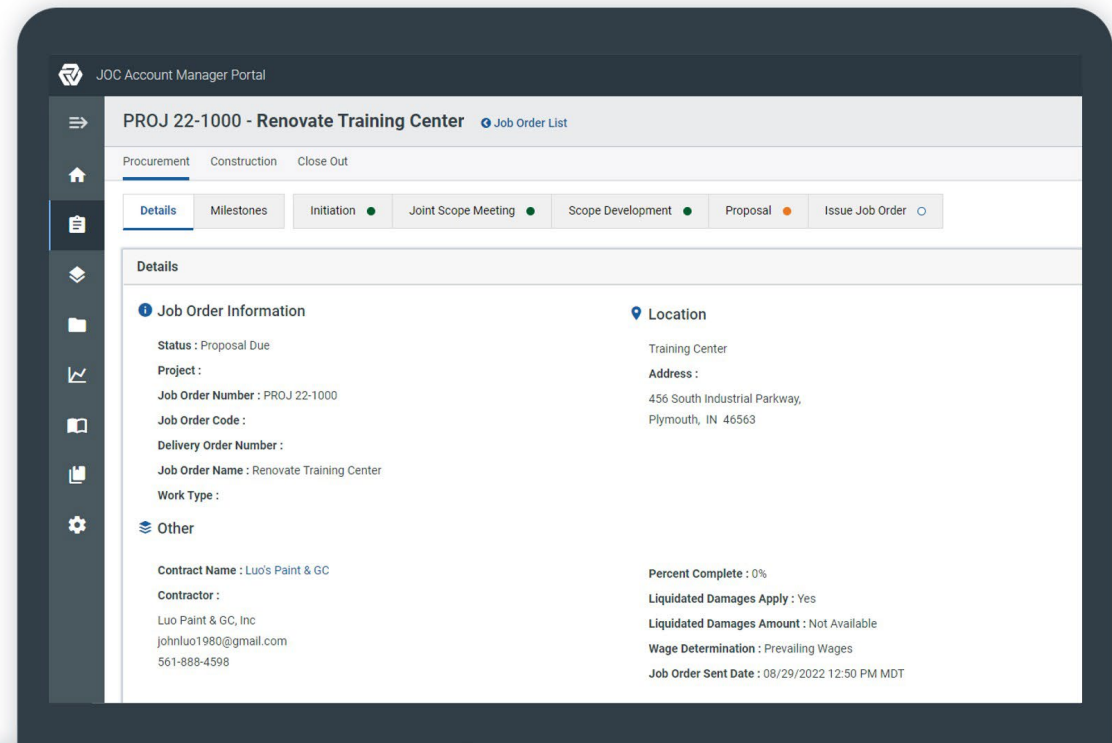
JOC Account Manager Portal

PROJ 22-1000 - Renovate Training Center

Job Order List

Procurement Construction Close Out

Details Milestones Initiation Joint Scope Meeting Scope Development Proposal Issue Job Order

Details

Job Order Information

Status : Proposal Due

Project :

Job Order Number : PROJ 22-1000

Job Order Code :

Delivery Order Number :

Job Order Name : Renovate Training Center

Work Type :

Location

Training Center

Address :

456 South Industrial Parkway,
Plymouth, IN 46563

Other

Contract Name : Luo's Paint & GC

Contractor :

Luo Paint & GC, Inc
johnluo1980@gmail.com
561-888-4598

Percent Complete : 0%

Liquidated Damages Apply : Yes

Liquidated Damages Amount : Not Available

Wage Determination : Prevailing Wages

Job Order Sent Date : 08/29/2022 12:50 PM MDT